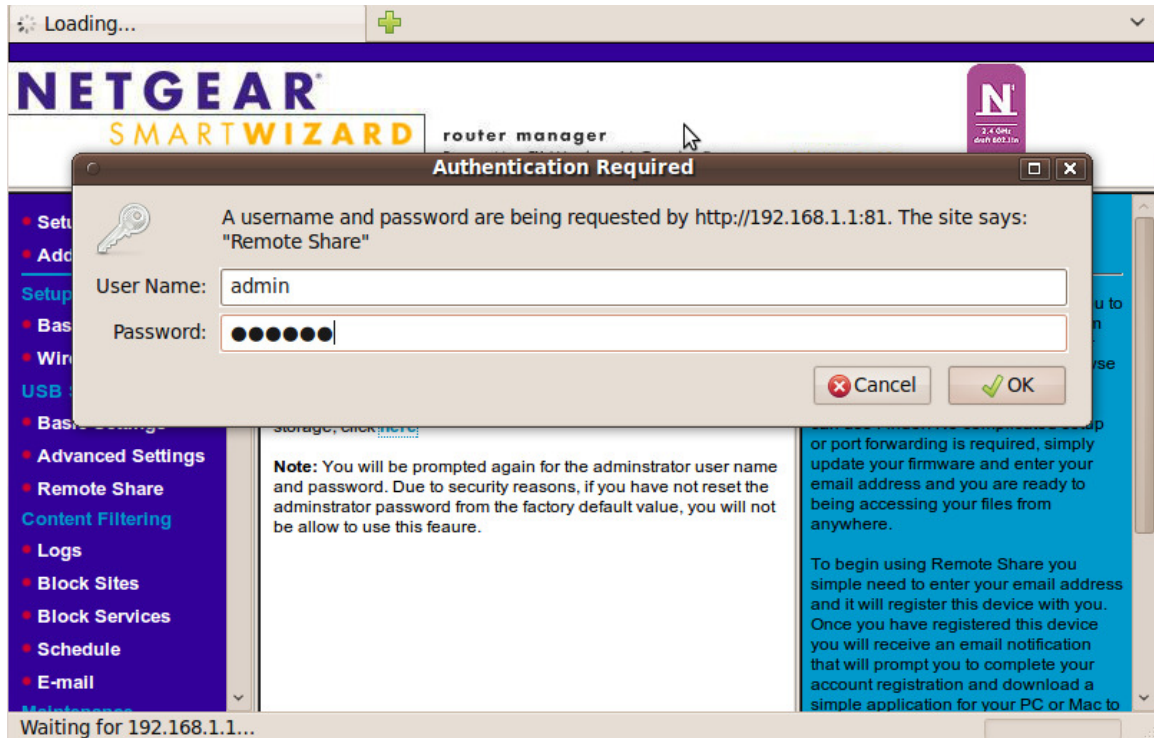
Loading...

NETGEAR
SMARTWIZARD
router manager

2.4 GHz draft 802.11n

Authentication Required

A username and password are being requested by http://192.168.1.1:81. The site says: "Remote Share"

User Name: admin
Password: ●●●●●●

Cancel
OK

Setu
Add
Setup
Bas
Wir
USB
Basic Settings
Advanced Settings
Remote Share
Content Filtering
Logs
Block Sites
Block Services
Schedule
E-mail
Maintenance

storage, click here

Note: You will be prompted again for the adminstrator user name and password. Due to security reasons, if you have not reset the adminstrator password from the factory default value, you will not be allow to use this feaure.

u to
n
se
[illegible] setup
or port forwarding is required, simply update your firmware and enter your email address and you are ready to being accessing your files from anywhere.

To begin using Remote Share you simple need to enter your email address and it will register this device with you. Once you have registered this device you will receive an email notification that will prompt you to complete your account registration and download a simple application for your PC or Mac to

Waiting for 192.168.1.1...